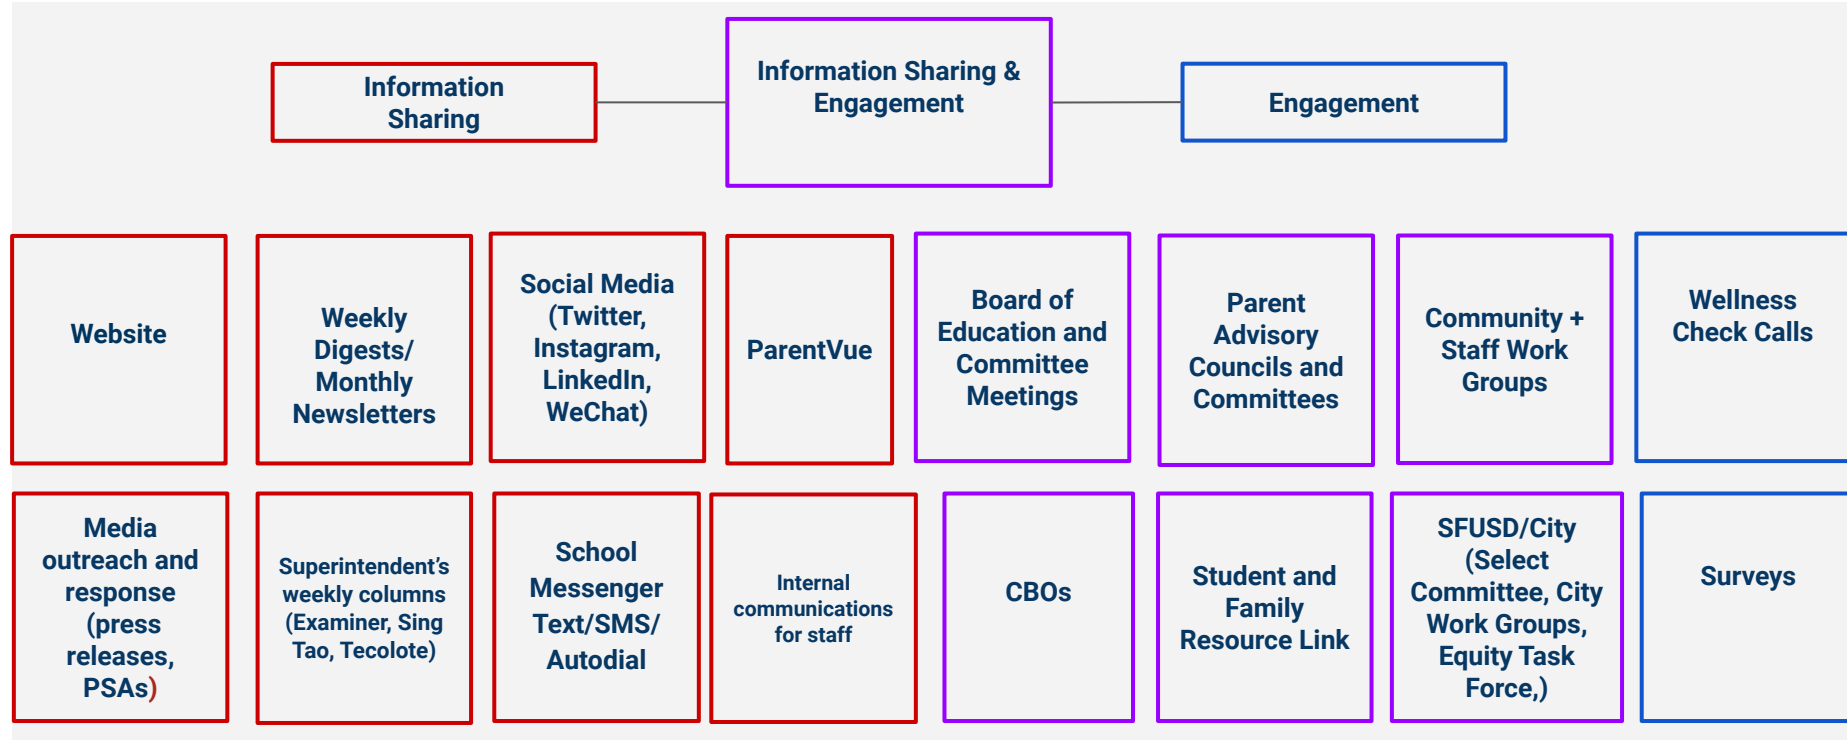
Information Sharing

Information Sharing & Engagement

Engagement

Website

Weekly Digests/ Monthly Newsletters

Social Media (Twitter, Instagram, LinkedIn, WeChat)

ParentVue

Board of Education and Committee Meetings

Parent Advisory Councils and Committees

Community + Staff Work Groups

Wellness Check Calls

Media outreach and response (press releases, PSAs)

Superintendent's weekly columns (Examiner, Sing Tao, Tecolote)

School Messenger Text/SMS/ Autodial

Internal communications for staff

CBOs

Student and Family Resource Link

SFUSD/City (Select Committee, City Work Groups, Equity Task Force,)

Surveys